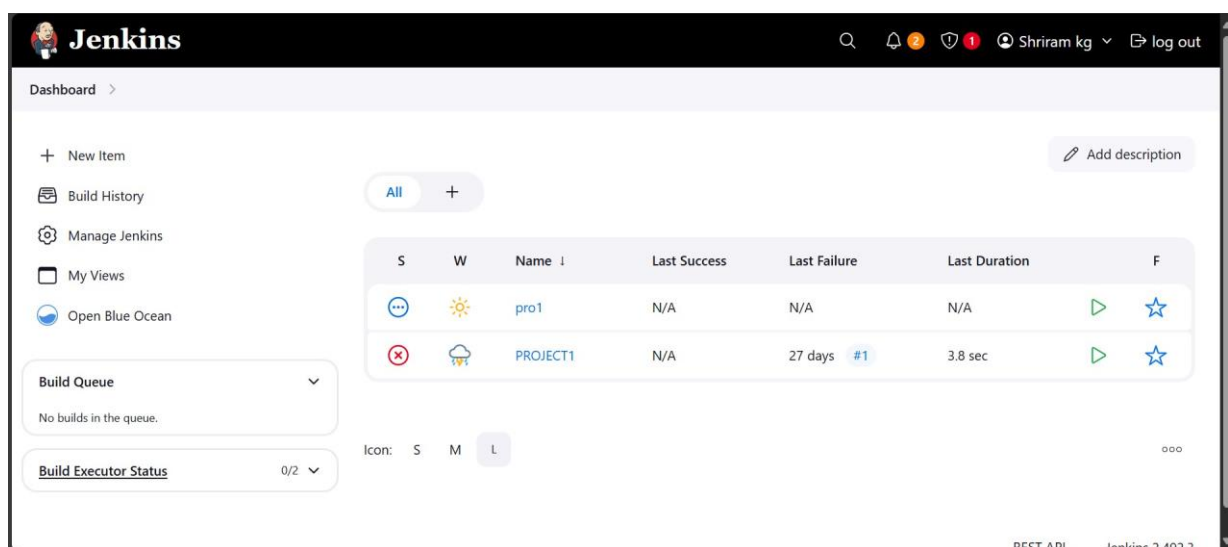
Jenkins

2 1 Shriram kg log out

Dashboard >

New Item

Build History

Manage Jenkins

My Views

Open Blue Ocean

Build Queue

No builds in the queue.

Build Executor Status 0/2

Add description

All +

| S | W | Name ↓ | Last Success | Last Failure | Last Duration | | F |
|---|---|---|---|---|---|---|---|
| | | pro1 | N/A | N/A | N/A | | |
| | | PROJECT1 | N/A | 27 days #1 | 3.8 sec | | |

Icon: S M L

REST API Jenkins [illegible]